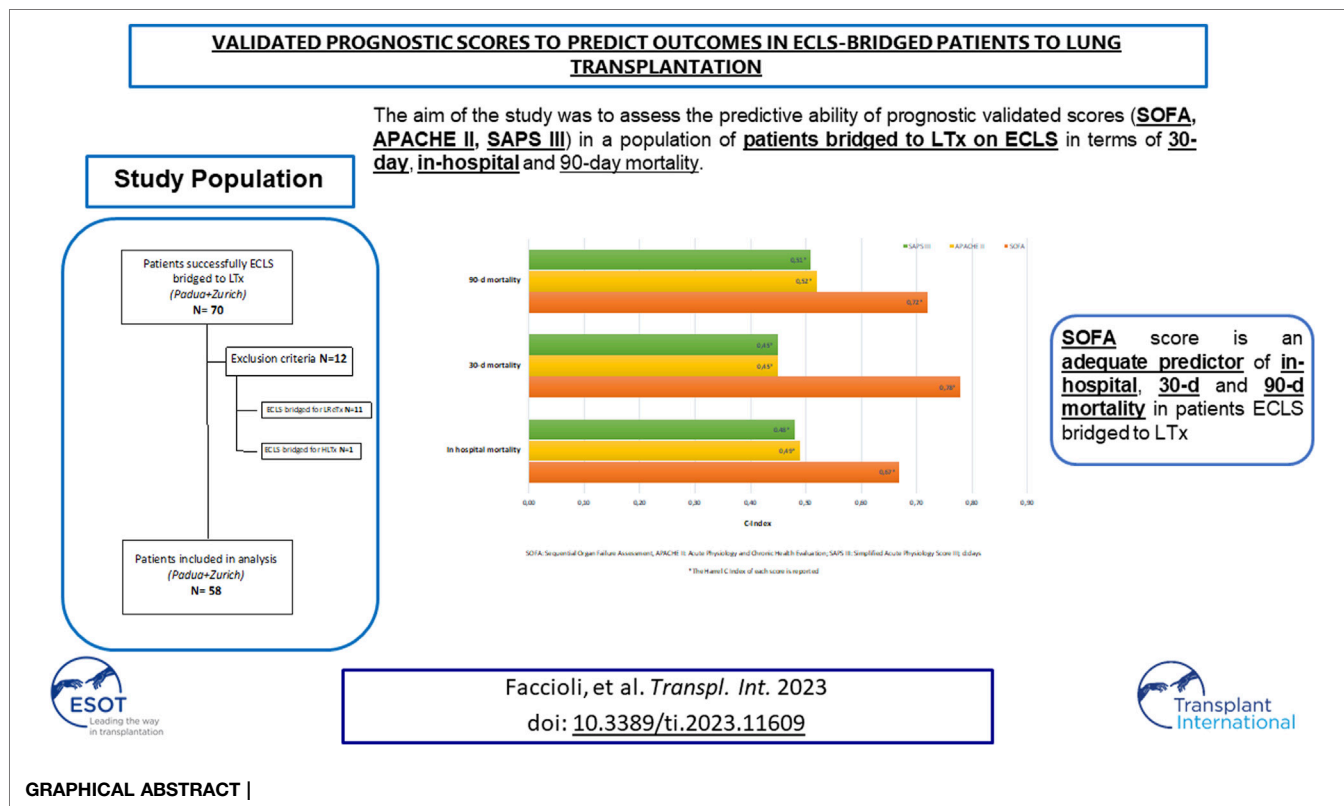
VALIDATED PROGNOSTIC SCORES TO PREDICT OUTCOMES IN ECLS-BRIDGED PATIENTS TO LUNG TRANSPLANTATION

The aim of the study was to assess the predictive ability of prognostic validated scores (SOFA, APACHE II, SAPS III) in a population of patients bridged to LTx on ECLS in terms of 30-day, in-hospital and 90-day mortality.

Study Population

Patients successfully ECLS bridged to LTx
(Padua+Zurich)
N= 70

Exclusion criteria N=12

ECLS bridged for LRdTx N=11

ECLS bridged for HLTx N=1

Patients included in analysis
(Padua+Zurich)
N= 58

SAPS III APACHE II SOFA

90-d mortality
0,51*
0,52*
0,72*

30-d mortality
0,45*
0,45*
0,78*

In hospital mortality
0,48*
0,49*
0,67*

0,00 0,10 0,20 0,30 0,40 0,50 0,60 0,70 0,80 0,90
C-index

SOFA: Sequential Organ Failure Assessment, APACHE II: Acute Physiology and Chronic Health Evaluation; SAPS III: Simplified Acute Physiology Score III; d:days

* The Harrel C index of each score is reported

SOFA score is an adequate predictor of in-hospital, 30-d and 90-d mortality in patients ECLS bridged to LTx

ESOT
Leading the way in transplantation

Faccioli, et al. Transpl. Int. 2023
doi: 10.3389/ti.2023.11609

Transplant International

GRAPHICAL ABSTRACT |